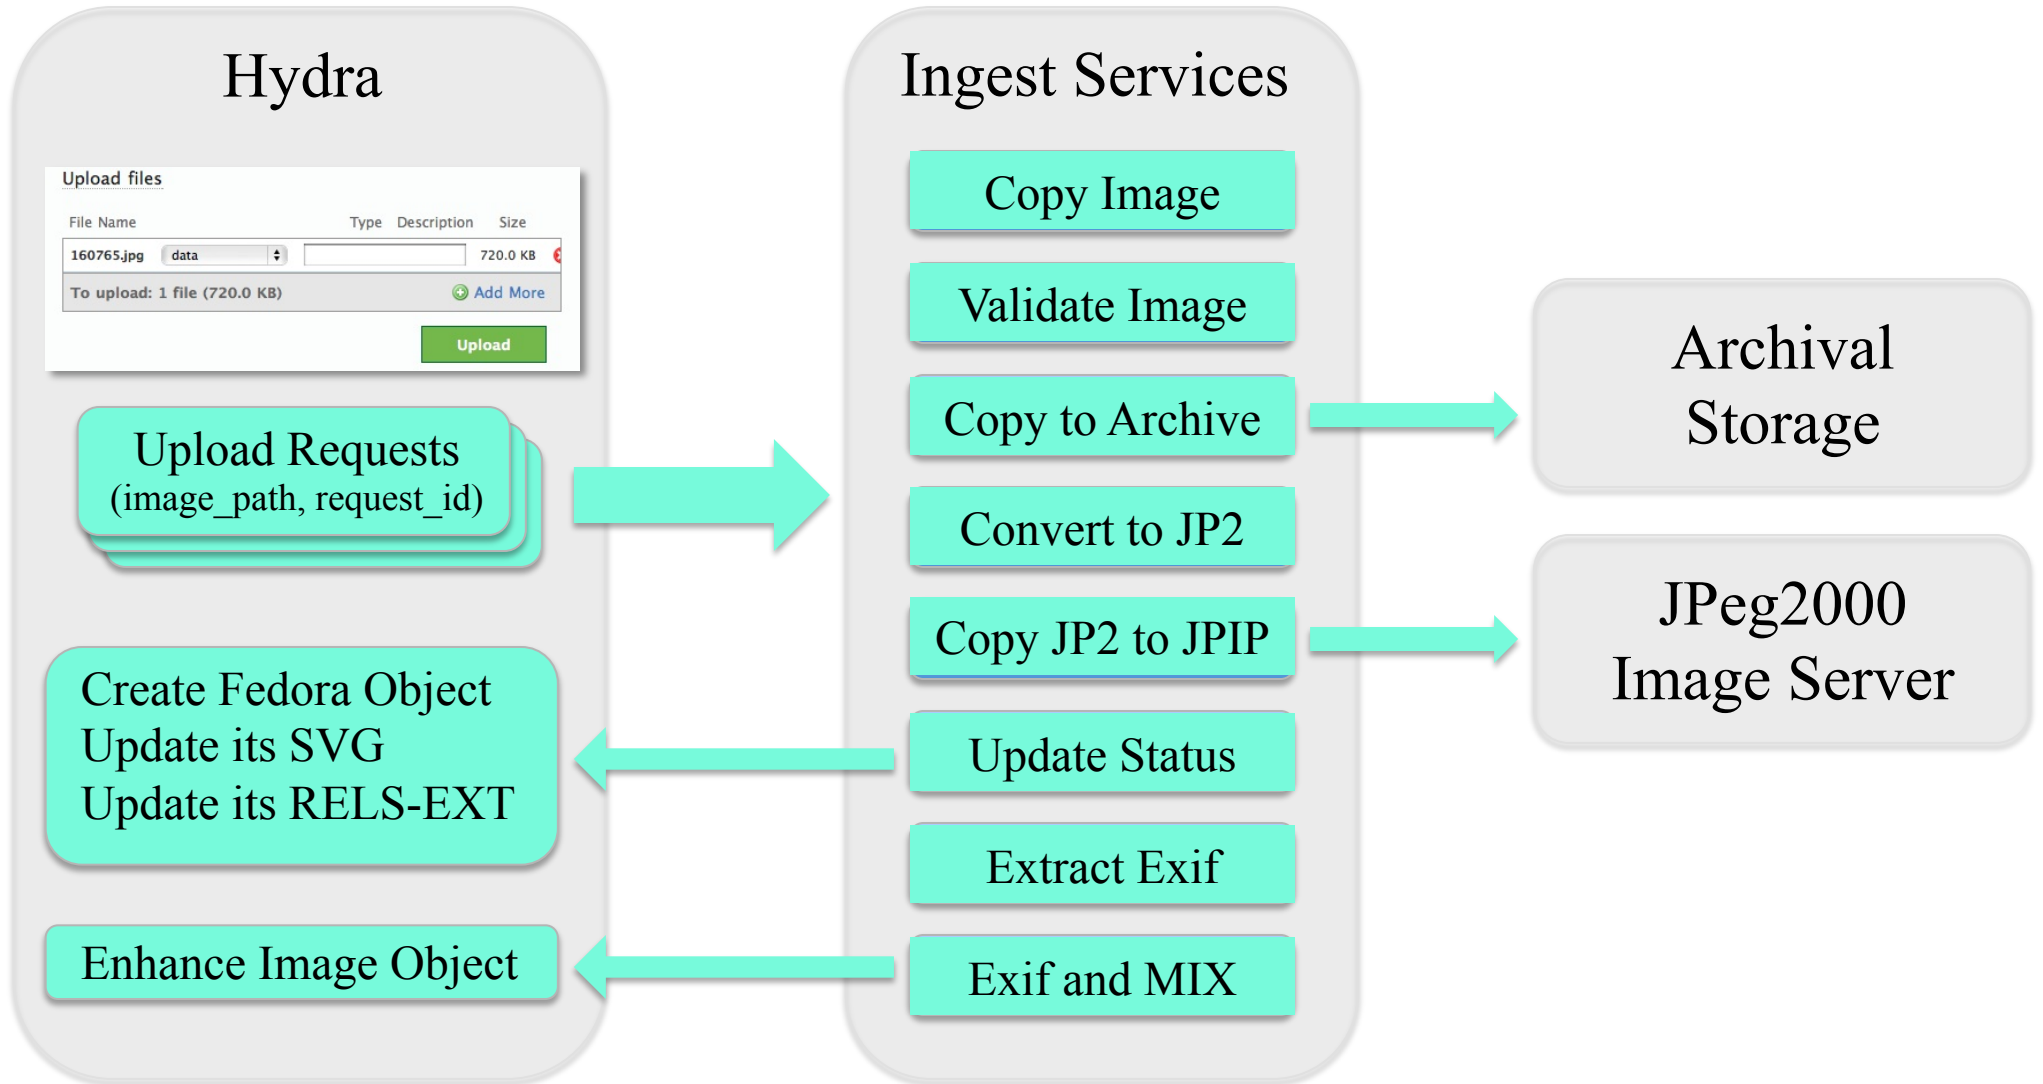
Hydra

Upload files

| File Name | Type | Description | Size |
|---|---|---|---|
| 160765.jpg | data | | 720.0 KB |

To upload: 1 file (720.0 KB) Add More

Upload

Upload Requests
(image_path, request_id)

Create Fedora Object
Update its SVG
Update its RELS-EXT

Enhance Image Object

Ingest Services

Copy Image

Validate Image

Copy to Archive

Convert to JP2

Copy JP2 to JPIP

Update Status

Extract Exif

Exif and MIX

Archival Storage

JPeg2000 Image Server